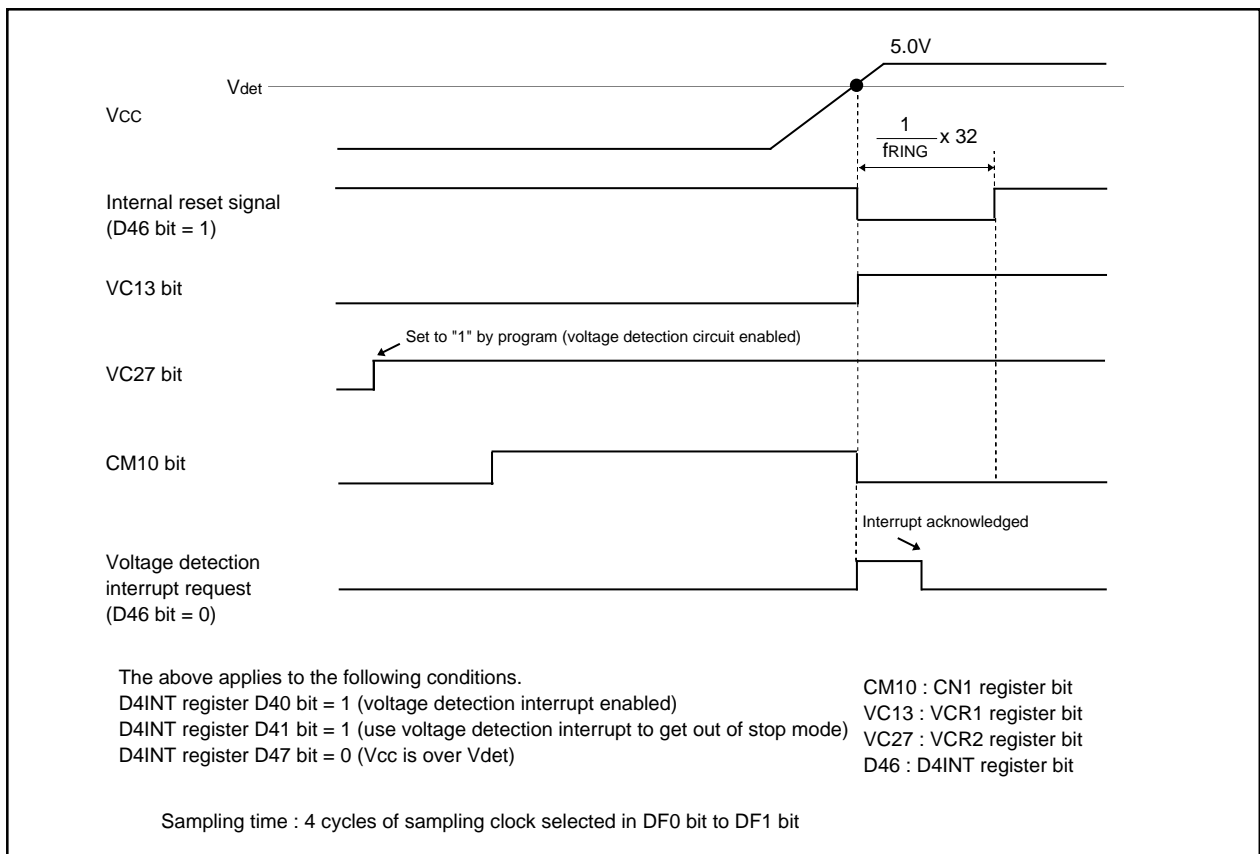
5.0V

Vdet

Vcc

$\frac{1}{f_{RING}}$ x 32

Internal reset signal
(D46 bit = 1)

VC13 bit

Set to "1" by program (voltage detection circuit enabled)

VC27 bit

CM10 bit

Interrupt acknowledged

Voltage detection interrupt request
(D46 bit = 0)

The above applies to the following conditions.
D4INT register D40 bit = 1 (voltage detection interrupt enabled)
D4INT register D41 bit = 1 (use voltage detection interrupt to get out of stop mode)
D4INT register D47 bit = 0 (Vcc is over Vdet)

CM10 : CN1 register bit
VC13 : VCR1 register bit
VC27 : VCR2 register bit
D46 : D4INT register bit

Sampling time : 4 cycles of sampling clock selected in DF0 bit to DF1 bit